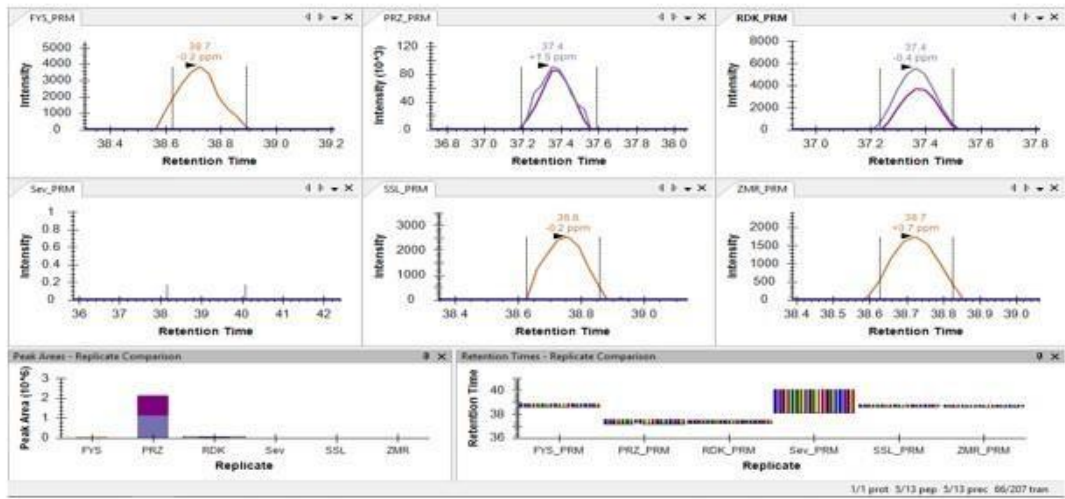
FYS_PRM

5000
4000
3000
2000
1000
0
Intensity
38.7
-0.2 ppm
38.4 38.6 38.8 39.0 39.2
Retention Time

PRZ_PRM

120
80
40
0
Intensity (10^3)
37.4
+1.5 ppm
36.8 37.0 37.2 37.4 37.6 37.8 38.0
Retention Time

RDK_PRM

8000
6000
4000
2000
0
Intensity
37.4
-0.4 ppm
37.0 37.2 37.4 37.6 37.8
Retention Time

Sev_PRM

1
0.8
0.6
0.4
0.2
0
Intensity
36 37 38 39 40 41 42
Retention Time

SSL_PRM

3000
2000
1000
0
Intensity
38.8
-0.2 ppm
38.4 38.6 38.8 39.0
Retention Time

ZMR_PRM

2000
1500
1000
500
0
Intensity
38.7
+0.7 ppm
38.4 38.5 38.6 38.7 38.8 38.9 39.0
Retention Time

Peak Areas - Replicate Comparison

3
2
1
0
Peak Area (10^6)
FYS PRZ RDK Sev SSL ZMR
Replicate

Retention Times - Replicate Comparison

40
38
36
Retention Time
FYS_PRM PRZ_PRM RDK_PRM Sev_PRM SSL_PRM ZMR_PRM
Replicate

1/1 prot 5/13 pep 5/13 prec 66/207 tran